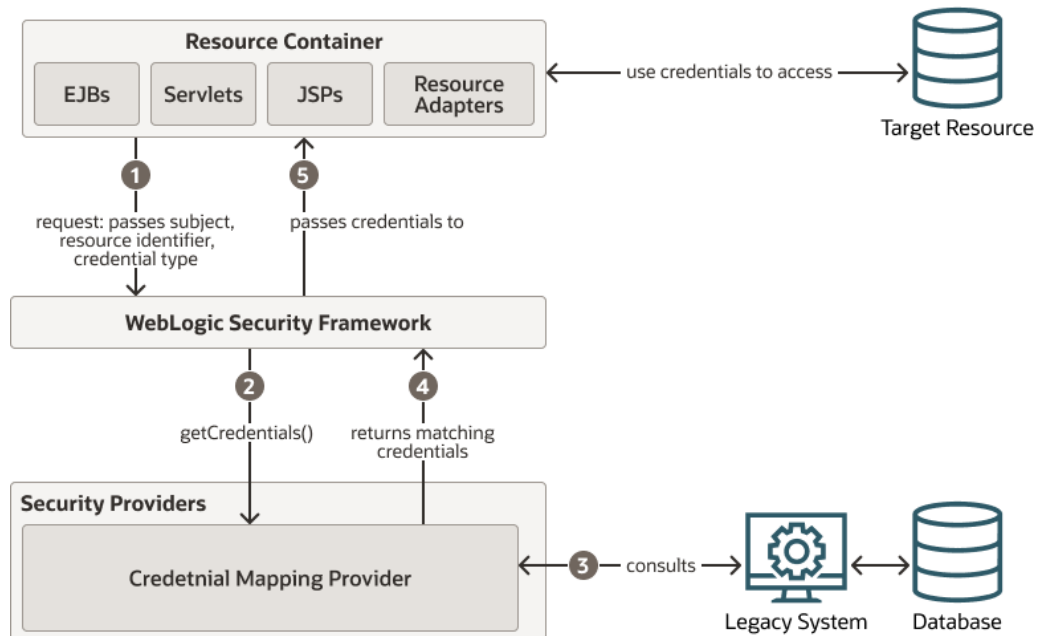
Resource Container

EJBs

Servlets

JSPs

Resource Adapters

use credentials to access

Target Resource

1

request: passes subject, resource identifier, credential type

5

passes credentials to

WebLogic Security Framework

2

getCredentials()

4

returns matching credentials

Security Providers

Credetnial Mapping Provider

3

consults

Legacy System

Database